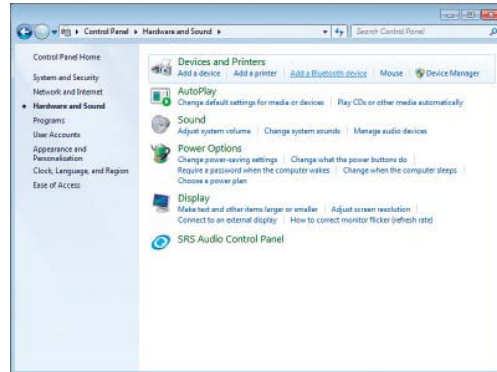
Control Panel ▸ Hardware and Sound ▸

Search Control Panel

Control Panel Home

System and Security

Network and Internet

Hardware and Sound

Programs

User Accounts

Appearance and Personalization

Clock, Language, and Region

Ease of Access

Devices and Printers

Add a device | Add a printer | Add a Bluetooth device | Mouse | Device Manager

AutoPlay

Change default settings for media or devices | Play CDs or other media automatically

Sound

Adjust system volume | Change system sounds | Manage audio devices

Power Options

Change power-saving settings | Change what the power buttons do | Require a password when the computer wakes | Change when the computer sleeps | Choose a power plan

Display

Make text and other items larger or smaller | Adjust screen resolution | Connect to an external display | How to correct monitor flicker (refresh rate)

SRS Audio Control Panel